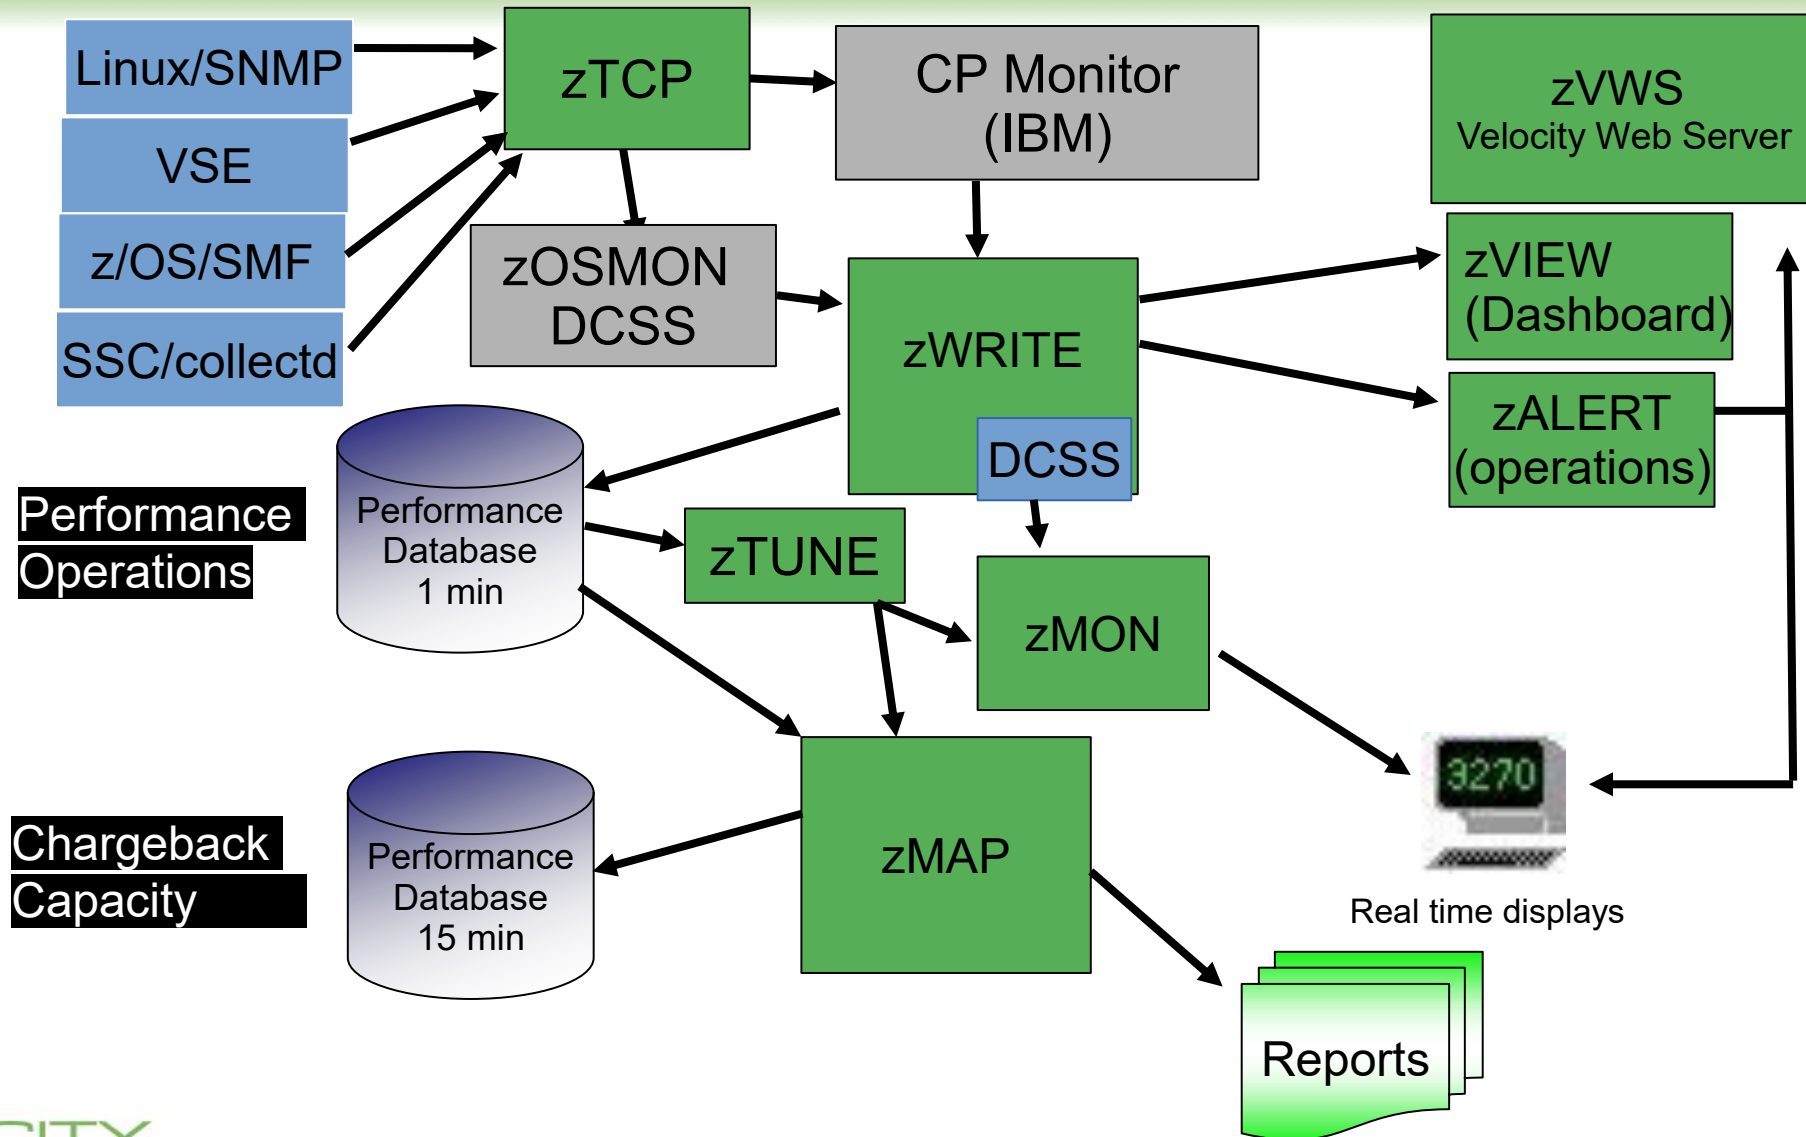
Linux/SNMP

VSE

z/OS/SMF

SSC/collectd

zTCP

CP Monitor (IBM)

zVWS
Velocity Web Server

zOSMON DCSS

zWRITE

DCSS

zVIEW (Dashboard)

zALERT (operations)

Performance Operations

Performance Database 1 min

zTUNE

zMON

zMAP

3270

Real time displays

Chargeback Capacity

Performance Database 15 min

Reports

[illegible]